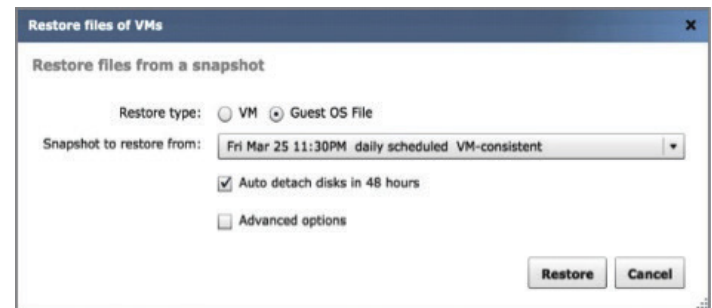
Restore files of VMs ×

Restore files from a snapshot

Restore type: VM Guest OS File

Snapshot to restore from: Fri Mar 25 11:30PM daily scheduled VM-consistent

Auto detach disks in 48 hours

Advanced options

Restore Cancel